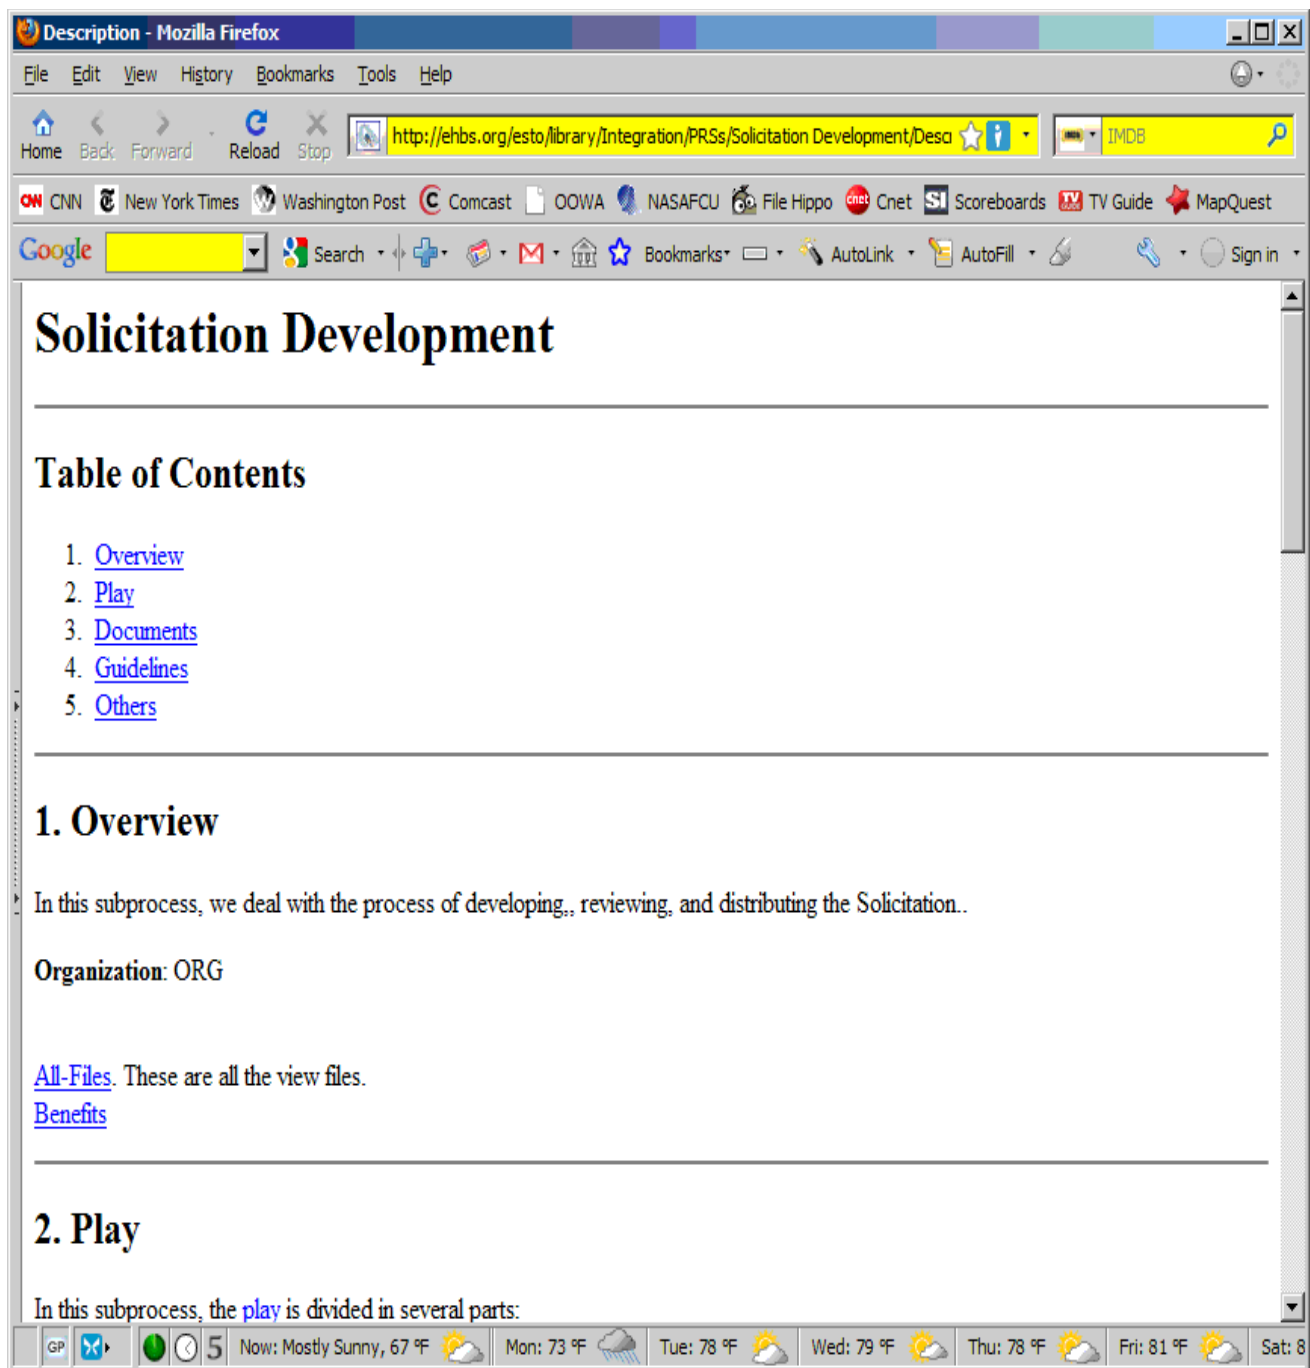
Description - Mozilla Firefox

File Edit View History Bookmarks Tools Help

Home Back Forward Reload Stop http://ehbs.org/esto/library/Integration/PRSs/Solicitation Development/Desc IMDB

CNN New York Times Washington Post Comcast OOWA NASAFCU File Hippo Cnet Scoreboards TV Guide MapQuest

Google Search Bookmarks AutoLink AutoFill Sign in

# Solicitation Development

## Table of Contents

1. Overview
2. Play
3. Documents
4. Guidelines
5. Others

## 1. Overview

In this subprocess, we deal with the process of developing,, reviewing, and distributing the Solicitation..

**Organization**: ORG

All-Files. These are all the view files.
Benefits

## 2. Play

In this subprocess, the play is divided in several parts:

GP 5 Now: Mostly Sunny, 67 °F Mon: 73 °F Tue: 78 °F Wed: 79 °F Thu: 78 °F Fri: 81 °F Sat: 8